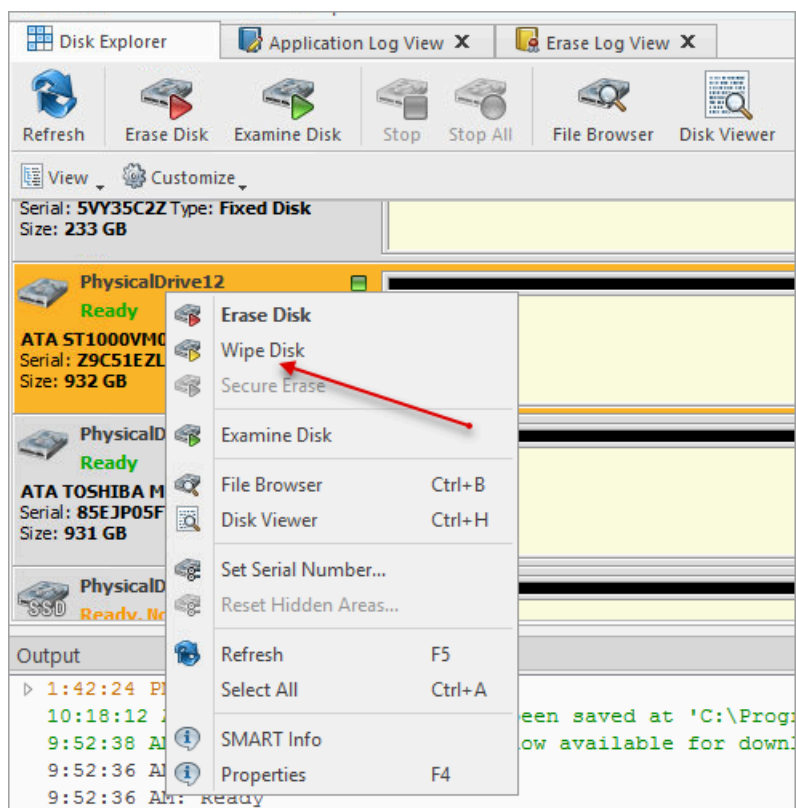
Disk Explorer
Application Log View X
Erase Log View X

Refresh
Erase Disk
Examine Disk
Stop
Stop All
File Browser
Disk Viewer

View
Customize

Serial: 5VY35C2Z Type: Fixed Disk
Size: 233 GB

PhysicalDrive12
Ready
ATA ST1000VM0
Serial: Z9C51EZL
Size: 932 GB

PhysicalD
Ready
ATA TOSHIBA M
Serial: 85EJP05F
Size: 931 GB

SSD
PhysicalD
Ready, No

Erase Disk
Wipe Disk
Secure Erase
Examine Disk
File Browser Ctrl+B
Disk Viewer Ctrl+H
Set Serial Number...
Reset Hidden Areas...
Refresh F5
Select All Ctrl+A
SMART Info
Properties F4

Output
1:42:24 PI
10:18:12 A een saved at 'C:\Prog
9:52:38 AI ow available for down
9:52:36 AI
9:52:36 AM: Ready